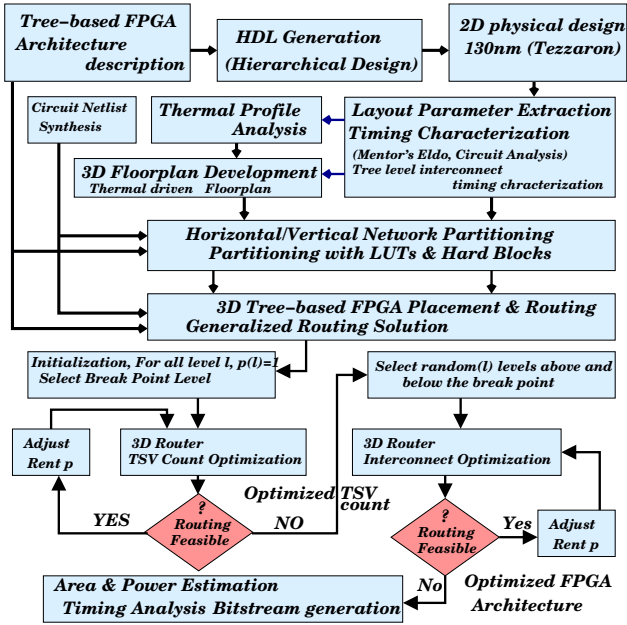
Tree-based FPGA Architecture description

HDL Generation (Hierarchical Design)

2D physical design 130nm (Tezzaron)

Circuit Netlist Synthesis

Thermal Profile Analysis

Layout Parameter Extraction Timing Characterization
(Mentor's Eldo, Circuit Analysis)
Tree level interconnect timing chracterization

3D Floorplan Development
Thermal driven Floorplan

Horizontal/Vertical Network Partitioning
Partitioning with LUTs & Hard Blocks

3D Tree-based FPGA Placement & Routing
Generalized Routing Solution

Initialization, For all level l, p(l)=1
Select Break Point Level

Select random(l) levels above and below the break point

Adjust Rent p

3D Router
TSV Count Optimization

3D Router
Interconnect Optimization

Optimized TSV count

YES

?
Routing Feasible

NO

Yes

?
Routing Feasible

Adjust Rent p

No

Area & Power Estimation
Timing Analysis Bitstream generation

Optimized FPGA Architecture